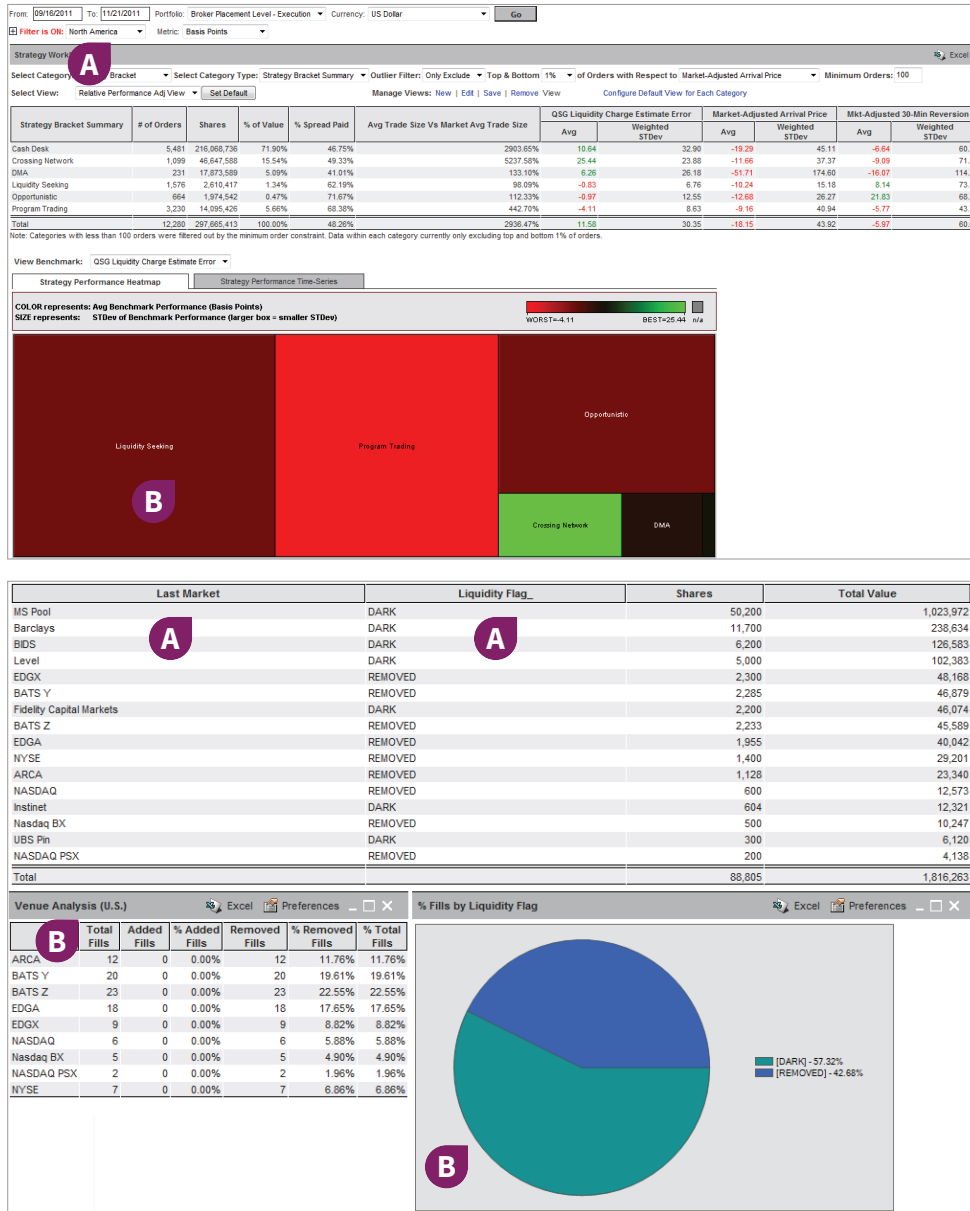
From: 09/16/2011 To: 11/21/2011 Portfolio: Broker Placement Level - Execution Currency: US Dollar Go

Filter is ON: North America Metric: Basis Points

Strategy Work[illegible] A Excel

Select Category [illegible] Bracket Select Category Type: Strategy Bracket Summary Outlier Filter: Only Exclude Top & Bottom 1% of Orders with Respect to Market-Adjusted Arrival Price Minimum Orders: 100

Select View: Relative Performance Adj View Set Default Manage Views: New | Edit | Save | Remove View Configure Default View for Each Category

| Strategy Bracket Summary | # of Orders | Shares | % of Value | % Spread Paid | Avg Trade Size Vs Market Avg Trade Size | QSG Liquidity Charge Estimate Error Avg | Weighted STDev | Market-Adjusted Arrival Price Avg | Weighted STDev | Mkt-Adjusted 30-Min Reversion Avg | Weighted STDev |
|---|---|---|---|---|---|---|---|---|---|---|---|
| Cash Desk | 5,481 | 216,068,736 | 71.90% | 46.75% | 2903.65% | 10.64 | 32.90 | -19.29 | 45.11 | -6.64 | 60. |
| Crossing Network | 1,099 | 46,647,588 | 15.54% | 49.33% | 5237.58% | 25.44 | 23.88 | -11.66 | 37.37 | -9.09 | 71. |
| DMA | 231 | 17,873,589 | 5.09% | 41.01% | 133.10% | 6.26 | 26.18 | -51.71 | 174.60 | -16.07 | 114. |
| Liquidity Seeking | 1,576 | 2,610,417 | 1.34% | 62.19% | 98.09% | -0.83 | 6.76 | -10.24 | 15.18 | 8.14 | 73. |
| Opportunistic | 664 | 1,974,542 | 0.47% | 71.67% | 112.33% | -0.97 | 12.55 | -12.68 | 26.27 | 21.83 | 68. |
| Program Trading | 3,230 | 14,095,426 | 5.66% | 68.38% | 442.70% | -4.11 | 8.63 | -9.16 | 40.94 | -5.77 | 43. |
| Total | 12,280 | 297,865,413 | 100.00% | 48.26% | 2936.47% | 11.58 | 30.35 | -18.15 | 43.92 | -5.97 | 60. |

Note: Categories with less than 100 orders were filtered out by the minimum order constraint. Data within each category currently only excluding top and bottom 1% of orders.

View Benchmark: QSG Liquidity Charge Estimate Error

Strategy Performance Heatmap Strategy Performance Time-Series

COLOR represents: Avg Benchmark Performance (Basis Points)
SIZE represents: STDev of Benchmark Performance (larger box = smaller STDev)

WORST=-4.11 BEST=25.44 n/a

Liquidity Seeking
B
Program Trading
Opportunistic
Crossing Network
DMA

| Last Market | Liquidity Flag_ | Shares | Total Value |
|---|---|---|---|
| MS Pool | DARK | 50,200 | 1,023,972 |
| Barclays | DARK | 11,700 | 238,634 |
| BIDS | DARK | 6,200 | 126,583 |
| Level | DARK | 5,000 | 102,383 |
| EDGX | REMOVED | 2,300 | 48,168 |
| BATS Y | REMOVED | 2,285 | 46,879 |
| Fidelity Capital Markets | DARK | 2,200 | 46,074 |
| BATS Z | REMOVED | 2,233 | 45,589 |
| EDGA | REMOVED | 1,955 | 40,042 |
| NYSE | REMOVED | 1,400 | 29,201 |
| ARCA | REMOVED | 1,128 | 23,340 |
| NASDAQ | REMOVED | 600 | 12,573 |
| Instinet | DARK | 604 | 12,321 |
| Nasdaq BX | REMOVED | 500 | 10,247 |
| UBS Pin | DARK | 300 | 6,120 |
| NASDAQ PSX | REMOVED | 200 | 4,138 |
| Total | | 88,805 | 1,816,263 |

A A

Venue Analysis (U.S.) Excel Preferences

| B | Total Fills | Added Fills | % Added Fills | Removed Fills | % Removed Fills | % Total Fills |
|---|---|---|---|---|---|---|
| ARCA | 12 | 0 | 0.00% | 12 | 11.76% | 11.76% |
| BATS Y | 20 | 0 | 0.00% | 20 | 19.61% | 19.61% |
| BATS Z | 23 | 0 | 0.00% | 23 | 22.55% | 22.55% |
| EDGA | 18 | 0 | 0.00% | 18 | 17.65% | 17.65% |
| EDGX | 9 | 0 | 0.00% | 9 | 8.82% | 8.82% |
| NASDAQ | 6 | 0 | 0.00% | 6 | 5.88% | 5.88% |
| Nasdaq BX | 5 | 0 | 0.00% | 5 | 4.90% | 4.90% |
| NASDAQ PSX | 2 | 0 | 0.00% | 2 | 1.96% | 1.96% |
| NYSE | 7 | 0 | 0.00% | 7 | 6.86% | 6.86% |

% Fills by Liquidity Flag Excel Preferences

[DARK] - 57.32%
[REMOVED] - 42.68%

B